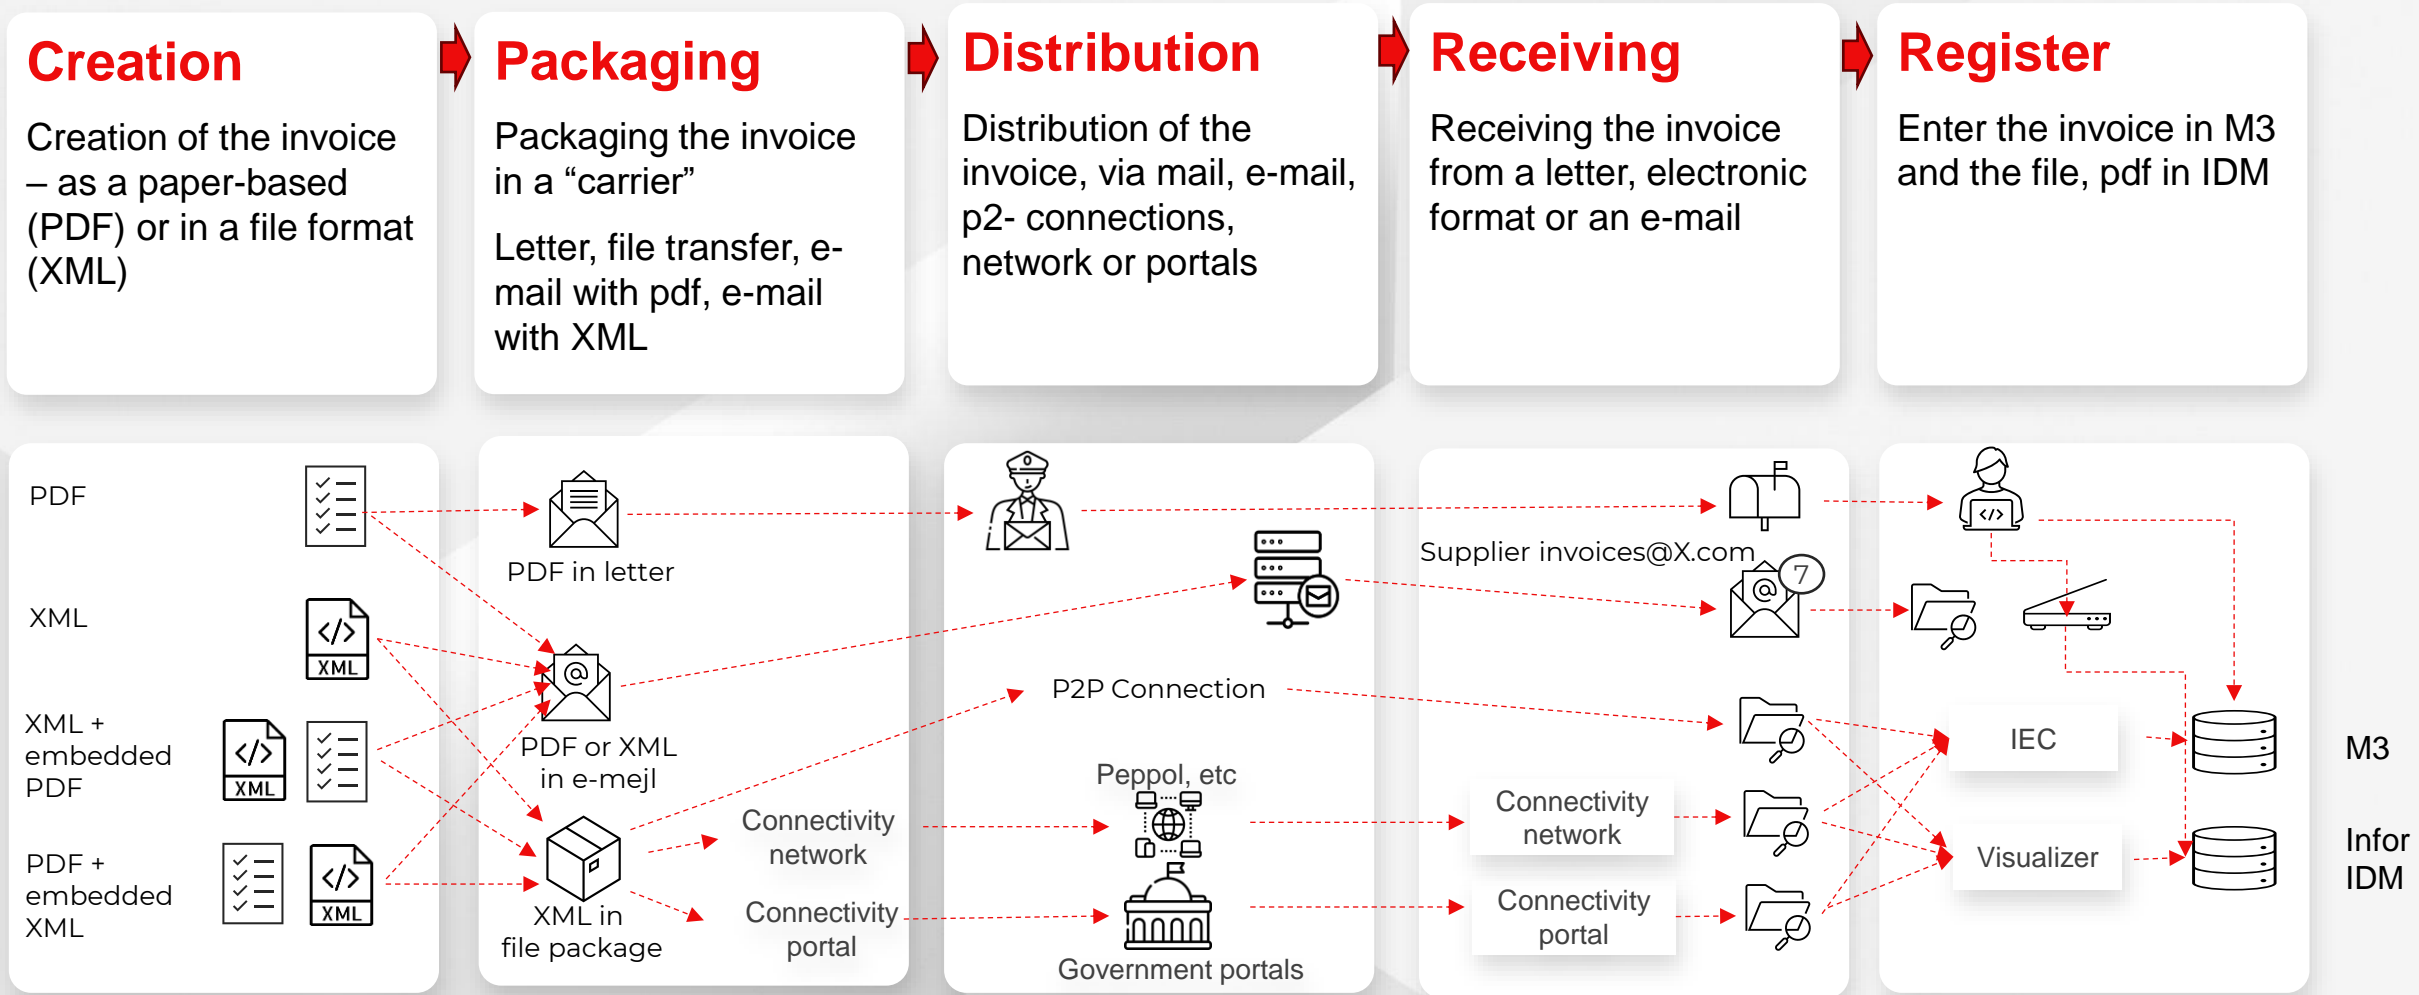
Creation

Creation of the invoice – as a paper-based (PDF) or in a file format (XML)

Packaging

Packaging the invoice in a “carrier”

Letter, file transfer, e-mail with pdf, e-mail with XML

Distribution

Distribution of the invoice, via mail, e-mail, p2- connections, network or portals

Receiving

Receiving the invoice from a letter, electronic format or an e-mail

Register

Enter the invoice in M3 and the file, pdf in IDM

PDF

XML

XML

XML + embedded PDF

XML

PDF + embedded XML

XML

PDF in letter

PDF or XML in e-mejl

XML in file package

Connectivity network

Connectivity portal

P2P Connection

Peppol, etc

Government portals

Supplier invoices@X.com

7

Connectivity network

Connectivity portal

IEC

Visualizer

M3

Infor IDM